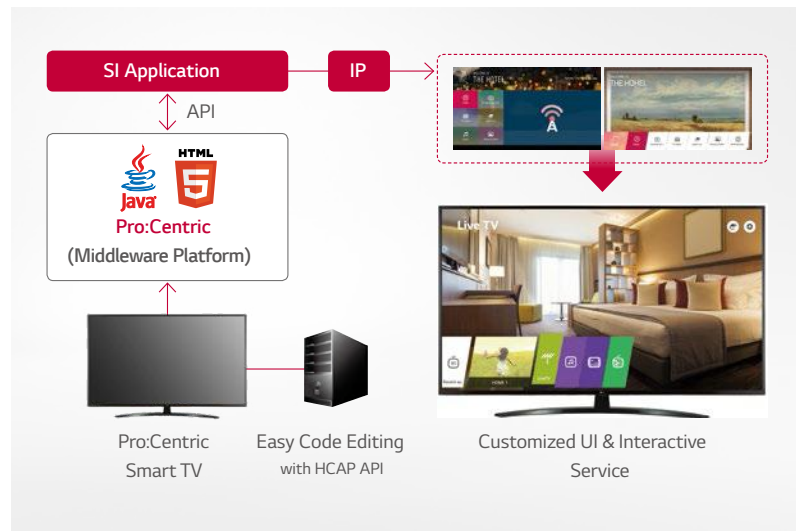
SI Application

IP

API

Java

HTML 5

Pro:Centric

(Middleware Platform)

THE HOTEL

THE HOTEL

Live TV

HDMI 1

Pro:Centric Smart TV

Easy Code Editing with HCAP API

Customized UI & Interactive Service